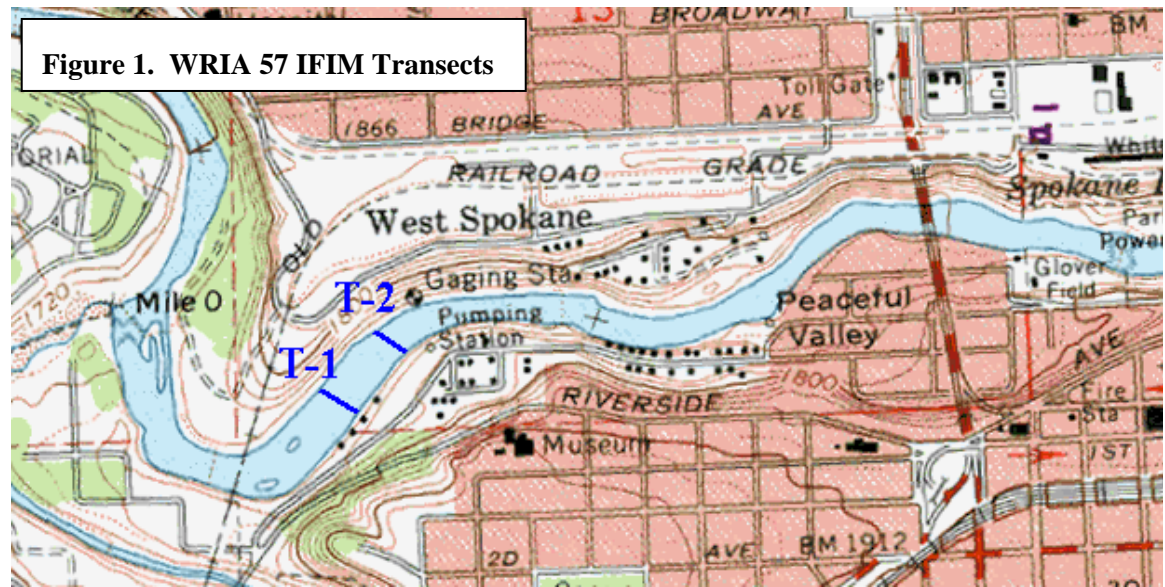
Figure 1. WRIA 57 IFIM Transects

BROADWAY

BM

Toll Gate

AVE

1866

BRIDGE

ORIAL

RAILROAD

GRADE

White

Spokane

West Spokane

Park

Power

OLD

Gaging Sta

Glover

Field

T-2

1720

Mile 0

Pumping

Station

Peaceful

Valley

T-1

1800

AVE

RIVERSIDE

Fire

Sta

Museum

1ST

2D

AVE

BM 1912

30